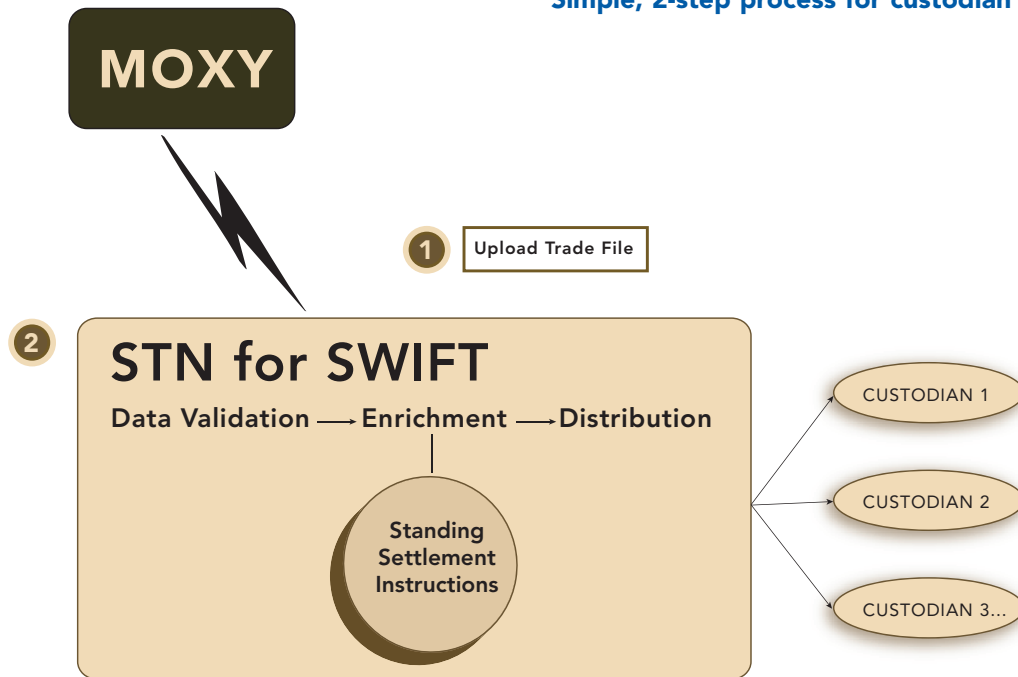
Simple, 2-step process for custodian

MOXY

1 Upload Trade File

2 STN for SWIFT

Data Validation → Enrichment → Distribution

Standing Settlement Instructions

CUSTODIAN 1

CUSTODIAN 2

CUSTODIAN 3...